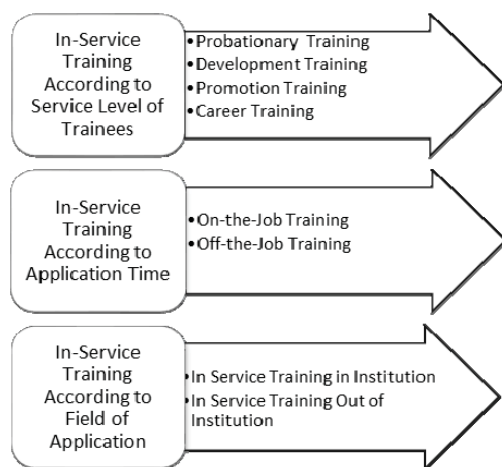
In-Service Training According to Service Level of Trainees

•Probationary Training
•Development Training
•Promotion Training
•Career Training

In-Service Training According to Application Time

•On-the-Job Training
•Off-the-Job Training

In-Service Training According to Field of Application

•In Service Training in Institution
•In Service Training Out of Institution